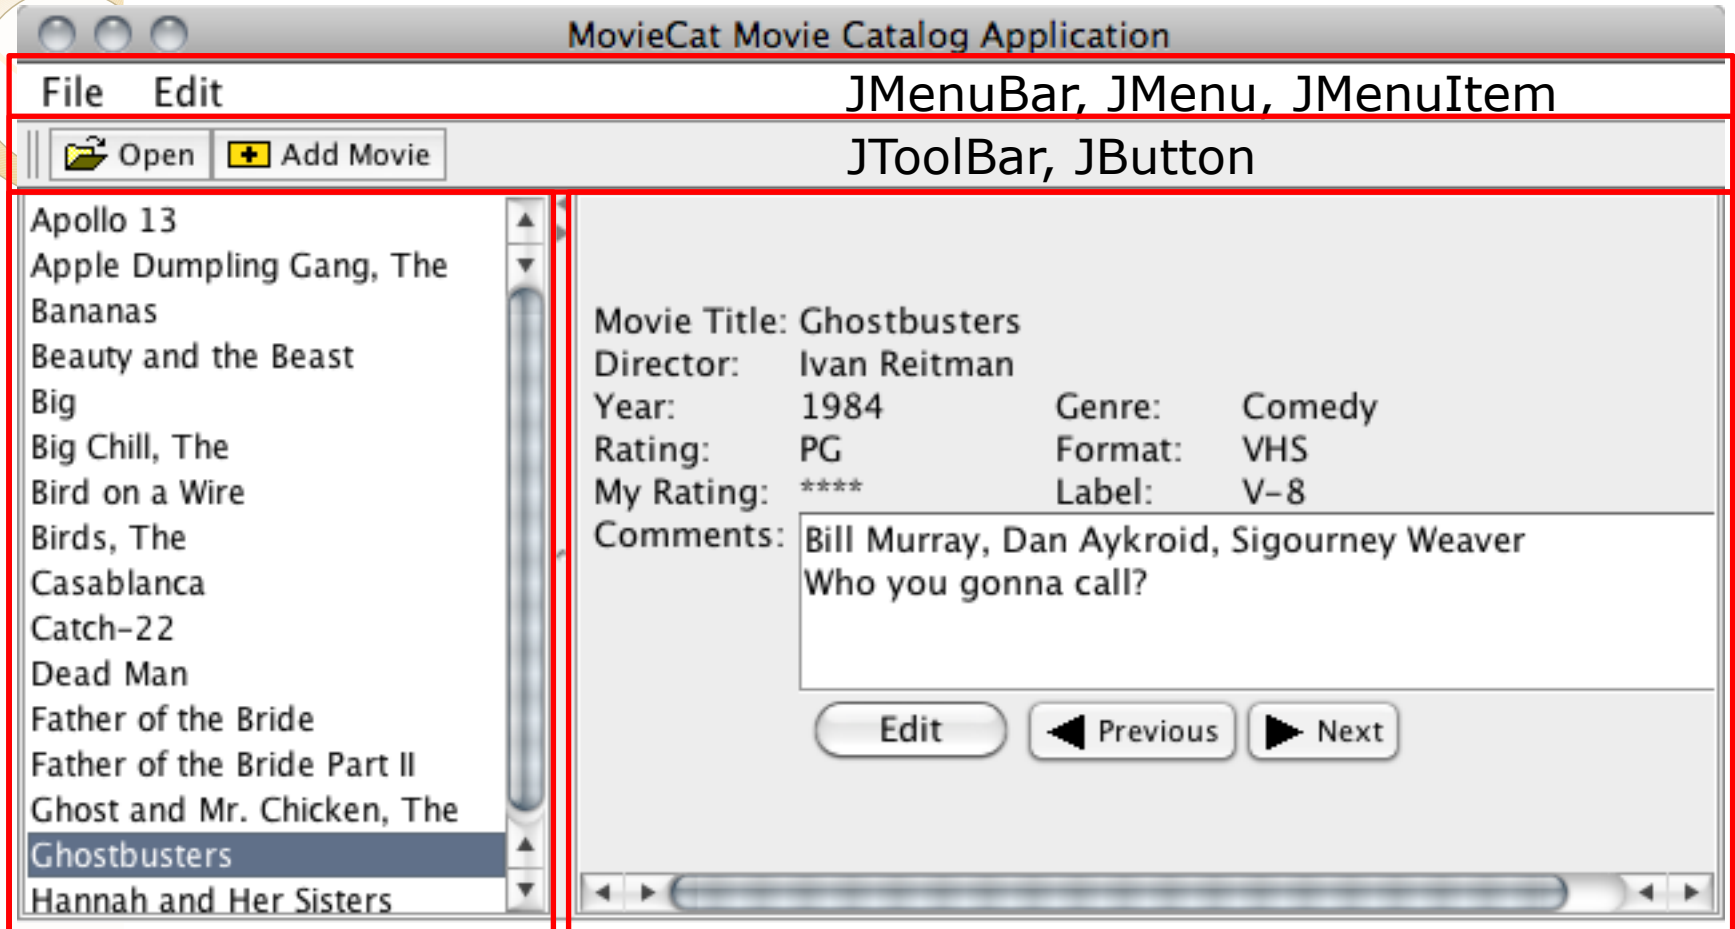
MovieCat Movie Catalog Application

File Edit

JMenuBar, JMenu, JMenuItem

Open Add Movie

JToolBar, JButton

Apollo 13
Apple Dumpling Gang, The
Bananas
Beauty and the Beast
Big
Big Chill, The
Bird on a Wire
Birds, The
Casablanca
Catch-22
Dead Man
Father of the Bride
Father of the Bride Part II
Ghost and Mr. Chicken, The
Ghostbusters
Hannah and Her Sisters

Movie Title: Ghostbusters
Director: Ivan Reitman
Year: 1984 Genre: Comedy
Rating: PG Format: VHS
My Rating: **** Label: V-8
Comments: Bill Murray, Dan Aykroid, Sigourney Weaver
Who you gonna call?

Edit Previous Next